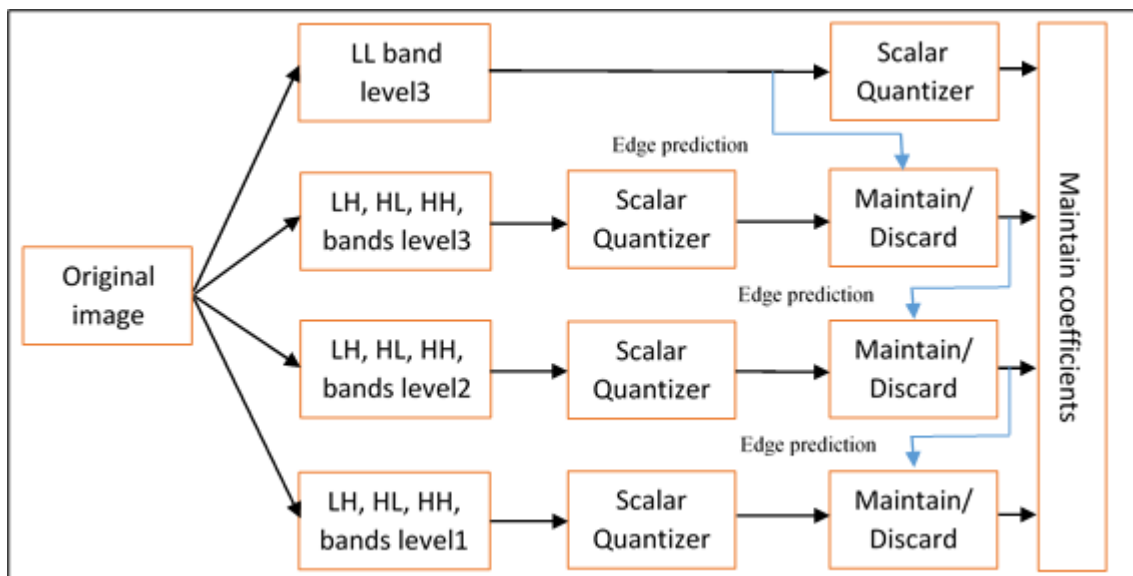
Original image

LL band level3

Scalar Quantizer

Edge prediction

LH, HL, HH, bands level3

Scalar Quantizer

Maintain/ Discard

Edge prediction

LH, HL, HH, bands level2

Scalar Quantizer

Maintain/ Discard

Edge prediction

LH, HL, HH, bands level1

Scalar Quantizer

Maintain/ Discard

Maintain coefficients